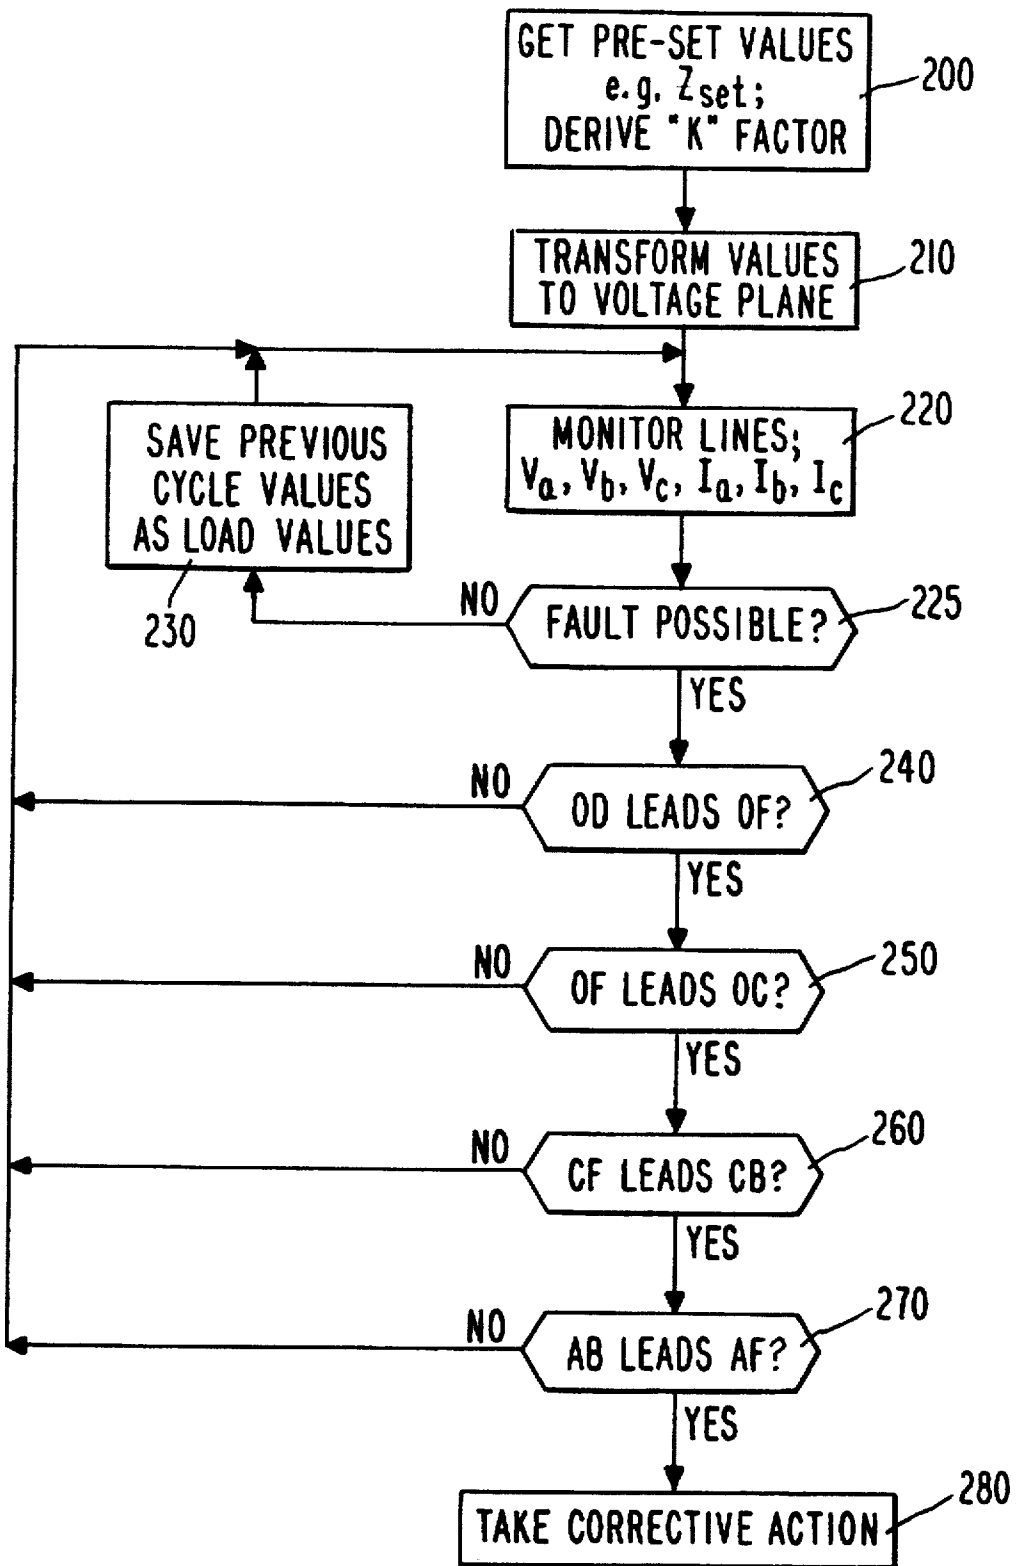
GET PRE-SET VALUES e.g. $Z_{set}$; DERIVE "K" FACTOR

200

TRANSFORM VALUES TO VOLTAGE PLANE

210

SAVE PREVIOUS CYCLE VALUES AS LOAD VALUES

230

MONITOR LINES; $V_a, V_b, V_c, I_a, I_b, I_c$

220

NO

FAULT POSSIBLE?

225

YES

NO

OD LEADS OF?

240

YES

NO

OF LEADS OC?

250

YES

NO

CF LEADS CB?

260

YES

NO

AB LEADS AF?

270

YES

TAKE CORRECTIVE ACTION

280